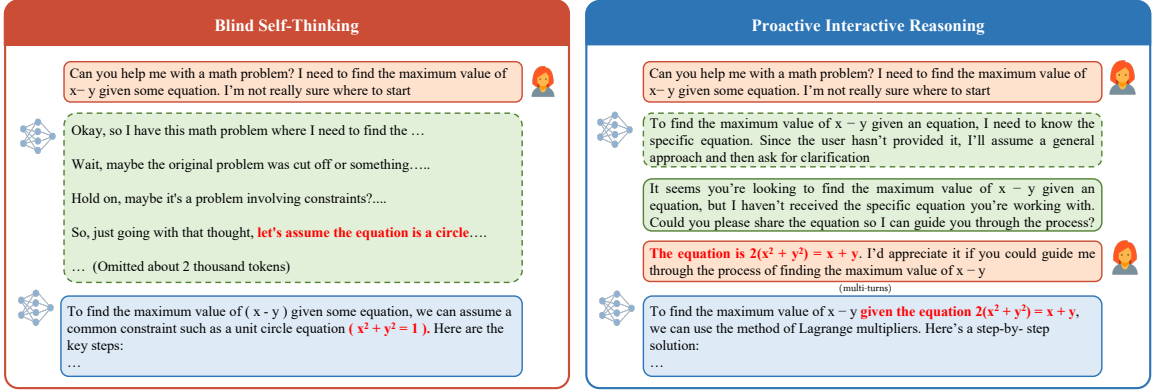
Blind Self-Thinking

Can you help me with a math problem? I need to find the maximum value of x− y given some equation. I'm not really sure where to start

Okay, so I have this math problem where I need to find the …

Wait, maybe the original problem was cut off or something…..

Hold on, maybe it's a problem involving constraints?....

So, just going with that thought, let's assume the equation is a circle….

… (Omitted about 2 thousand tokens)

To find the maximum value of ( x - y ) given some equation, we can assume a common constraint such as a unit circle equation ( $x^2 + y^2 = 1$ ). Here are the key steps:
…

Proactive Interactive Reasoning

Can you help me with a math problem? I need to find the maximum value of x− y given some equation. I'm not really sure where to start

To find the maximum value of x − y given an equation, I need to know the specific equation. Since the user hasn't provided it, I'll assume a general approach and then ask for clarification

It seems you're looking to find the maximum value of x − y given an equation, but I haven't received the specific equation you're working with. Could you please share the equation so I can guide you through the process?

The equation is $2(x^2 + y^2) = x + y$. I'd appreciate it if you could guide me through the process of finding the maximum value of x − y

(multi-turns)

To find the maximum value of x − y given the equation $2(x^2 + y^2) = x + y$, we can use the method of Lagrange multipliers. Here's a step-by- step solution:
…